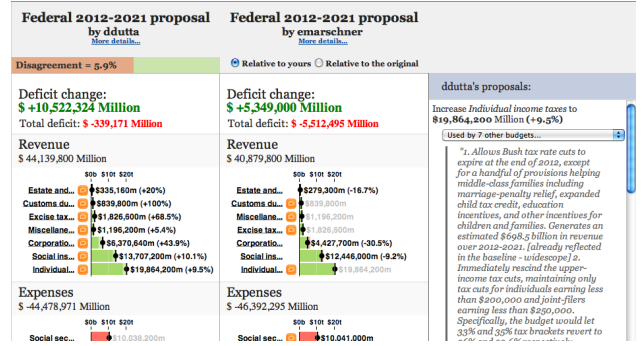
Federal 2012-2021 proposal
by ddutta
More details...

Federal 2012-2021 proposal
by emarschner
More details...

Disagreement = 5.9%

Relative to yours Relative to the original

ddutta's proposals:

Deficit change:
$ +10,522,324 Million
Total deficit: $ -339,171 Million

Deficit change:
$ +5,349,000 Million
Total deficit: $ -5,512,495 Million

Increase Individual income taxes to $19,864,200 Million (+9.5%)

Used by 7 other budgets...

Revenue
$ 44,139,800 Million

$0b $10t $20t

Estate and... $335,160m (+20%)
Customs du... $839,800m (+100%)
Excise tax... $1,826,600m (+68.5%)
Miscellane... $1,196,200m (+5.4%)
Corporatio... $6,370,640m (+43.9%)
Social ins... $13,707,200m (+10.1%)
Individual... $19,864,200m (+9.5%)

Revenue
$ 40,879,800 Million

$0b $10t $20t

Estate and... $279,300m (-16.7%)
Customs du... $839,800m
Miscellane... $1,196,200m
Excise tax... $1,826,600m
Corporatio... $4,427,700m (-30.5%)
Social ins... $12,446,000m (-9.2%)
Individual... $19,864,200m

"1. Allows Bush tax rate cuts to expire at the end of 2012, except for a handful of provisions helping middle-class families including marriage-penalty relief, expanded child tax credit, education incentives, and other incentives for children and families. Generates an estimated $698.5 billion in revenue over 2012-2021. [already reflected in the baseline - widescope] 2. Immediately rescind the upper-income tax cuts, maintaining only tax cuts for individuals earning less than $200,000 and joint-filers earning less than $250,000. Specifically, the budget would let 33% and 35% tax brackets revert to

Expenses
$ -44,478,971 Million

$0b $10t $20t

Social sec... $10,038,200

Expenses
$ -46,392,295 Million

$0b $10t $20t

Social sec... $10,041,000m